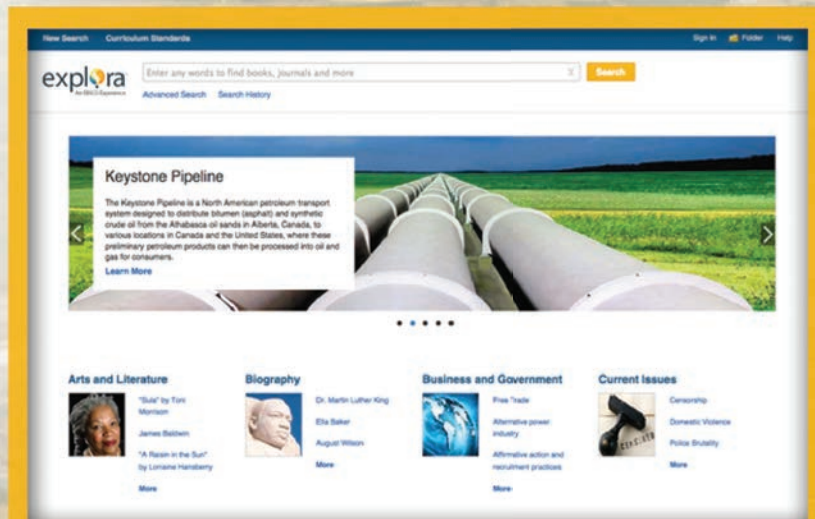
New Search Curriculum Standards

Sign In Folder Help

explora
An EBSCO Experience

Enter any words to find books, journals and more

Search

Advanced Search Search History

Keystone Pipeline

The Keystone Pipeline is a North American petroleum transport system designed to distribute bitumen (asphalt) and synthetic crude oil from the Athabasca oil sands in Alberta, Canada, to various locations in Canada and the United States, where these preliminary petroleum products can then be processed into oil and gas for consumers.

Learn More

Arts and Literature

"Sula" by Toni Morrison

James Baldwin

"A Raisin in the Sun" by Lorraine Hansberry

More

Biography

Dr. Martin Luther King

Ella Baker

August Wilson

More

Business and Government

Free Trade

Alternative power industry

Affirmative action and recruitment practices

More

Current Issues

Censorship

Domestic Violence

Police Brutality

More